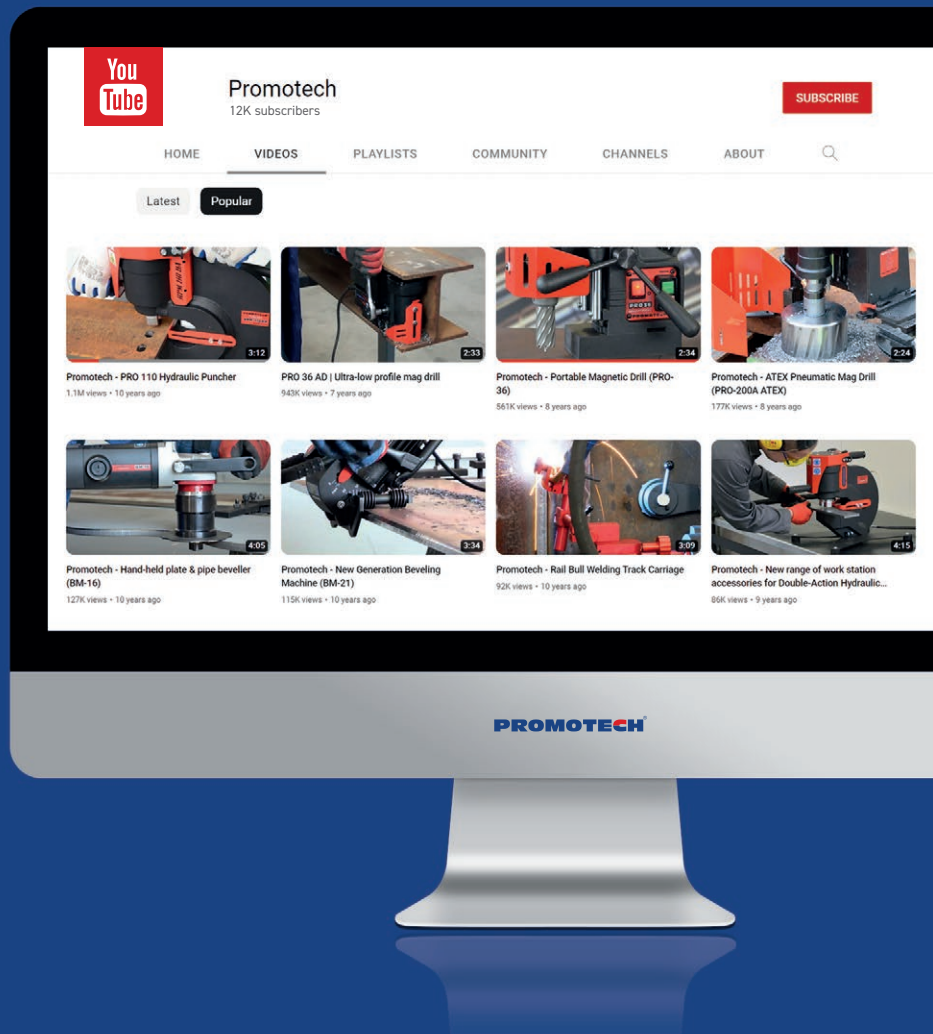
You Tube

Promotech
12K subscribers

SUBSCRIBE

HOME VIDEOS PLAYLISTS COMMUNITY CHANNELS ABOUT

Latest Popular

3:12
Promotech - PRO 110 Hydraulic Puncher
1.1M views • 10 years ago

2:33
PRO 36 AD | Ultra-low profile mag drill
943K views • 7 years ago

2:34
Promotech - Portable Magnetic Drill (PRO-36)
561K views • 8 years ago

2:24
Promotech - ATEX Pneumatic Mag Drill (PRO-200A ATEX)
177K views • 8 years ago

4:05
Promotech - Hand-held plate & pipe beveller (BM-16)
127K views • 10 years ago

3:34
Promotech - New Generation Beveling Machine (BM-21)
115K views • 10 years ago

3:09
Promotech - Rail Bull Welding Track Carriage
92K views • 10 years ago

4:15
Promotech - New range of work station accessories for Double-Action Hydraulic...
86K views • 9 years ago

PROMOTECH